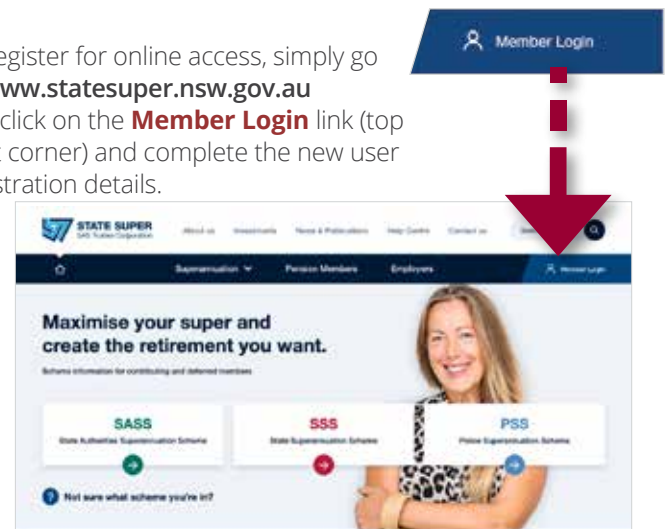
egister for online access, simply go ww.statesuper.nsw.gov.au click on the **Member Login** link (top corner) and complete the new user stration details.

Member Login

STATE SUPER
SAS Trustee Corporation

About us Investments News & Publications Help Centre Contact us

Superannuation Pension Members Employers

Member Login

Maximise your super and create the retirement you want.

Scheme information for contributing and deferred members

SASS
State Authorities Superannuation Scheme

SSS
State Superannuation Scheme

PSS
Police Superannuation Scheme

Not sure what scheme you're in?